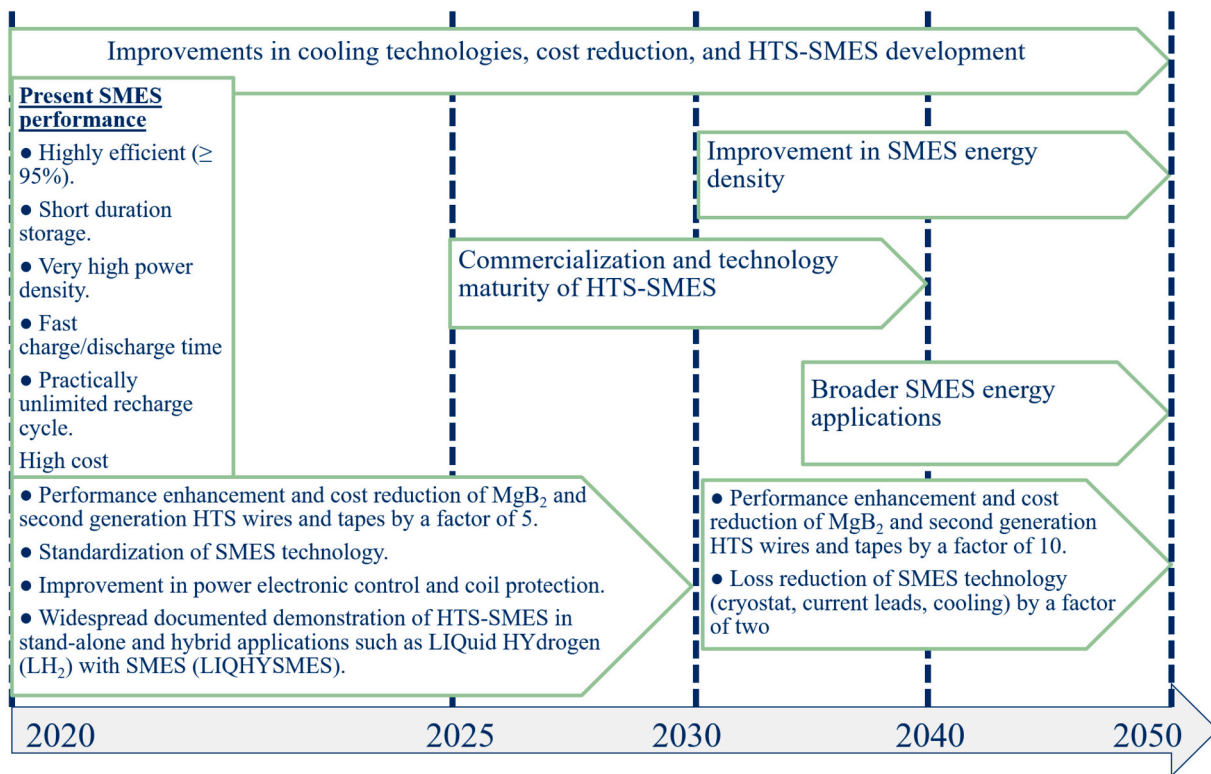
Improvements in cooling technologies, cost reduction, and HTS-SMES development

**Present SMES performance**

● Highly efficient (≥ 95%).

● Short duration storage.

● Very high power density.

● Fast charge/discharge time

● Practically unlimited recharge cycle.

High cost

Improvement in SMES energy density

Commercialization and technology maturity of HTS-SMES

Broader SMES energy applications

● Performance enhancement and cost reduction of $MgB_2$ and second generation HTS wires and tapes by a factor of 5.

● Standardization of SMES technology.

● Improvement in power electronic control and coil protection.

● Widespread documented demonstration of HTS-SMES in stand-alone and hybrid applications such as LIQuid HYdrogen ($LH_2$) with SMES (LIQHYSMES).

● Performance enhancement and cost reduction of $MgB_2$ and second generation HTS wires and tapes by a factor of 10.

● Loss reduction of SMES technology (cryostat, current leads, cooling) by a factor of two

2020

2025

2030

2040

2050